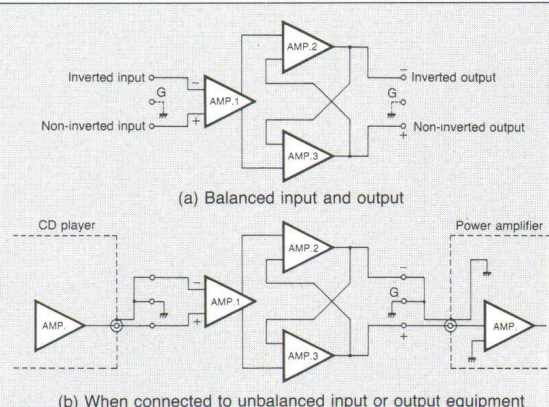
Inverted input
G
Non-inverted input
AMP.1
AMP.2
AMP.3
$-$
$+$
$-$
Inverted output
G
Non-inverted output
$+$

(a) Balanced input and output

CD player
AMP.
$-$
$+$
AMP.1
AMP.2
AMP.3
$-$
G
$+$
Power amplifier
AMP.

(b) When connected to unbalanced input or output equipment